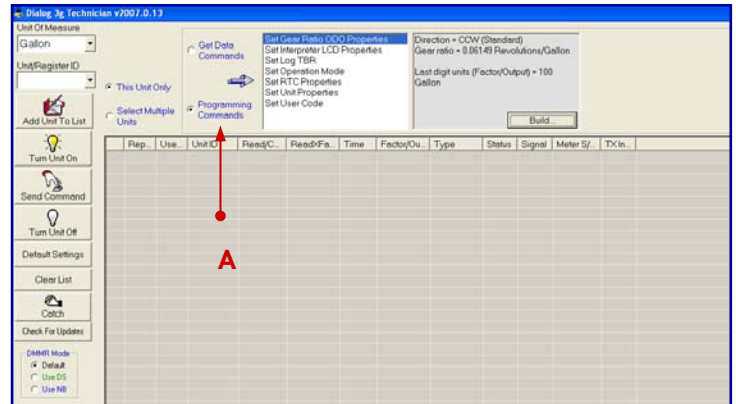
Dialog 3g Technician v7007.0.13

Unit Of Measure
Gallon
Unit/Register ID

Add Unit To List
Turn Unit On
Send Command
Turn Unit Off
Default Settings
Clear List
Catch
Check For Updates

DMMR Mode
Default
Use DS
Use NB

This Unit Only
Select Multiple Units

Get Data Commands
Programming Commands

Set Gear Ratio ODO Properties
Set Interpreter LCD Properties
Set Log TBR
Set Operation Mode
Set RTC Properties
Set Unit Properties
Set User Code

Direction = CCW (Standard)
Gear ratio = 0.06149 Revolutions/Gallon

Last digit units (Factor/Output) = 100 Gallon

Build...

| Rep... | Use... | Unit ID | Read/C... | ReadxFa... | Time | Factor/Ou... | Type | Status | Signal | Meter S/... | TX In... |
|---|---|---|---|---|---|---|---|---|---|---|---|

A